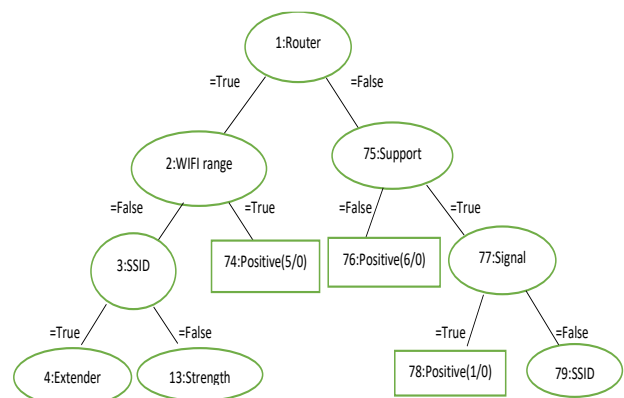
1:Router

=True

=False

2:WIFI range

75:Support

=False

=True

=False

=True

3:SSID

74:Positive(5/0)

76:Positive(6/0)

77:Signal

=True

=False

=True

=False

4:Extender

13:Strength

78:Positive(1/0)

79:SSID